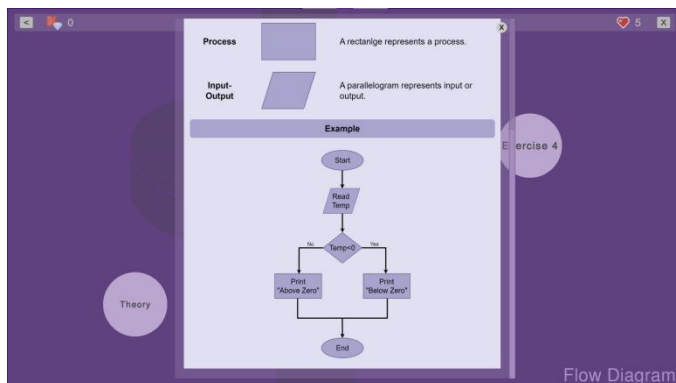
< 0

5 X

Process

A rectanlge represents a process.

Input-Output

A parallelogram represents input or output.

Example

Start

Read Temp

Temp<0

No

Yes

Print "Above Zero"

Print "Below Zero"

End

ercise 4

Theory

Flow Diagram